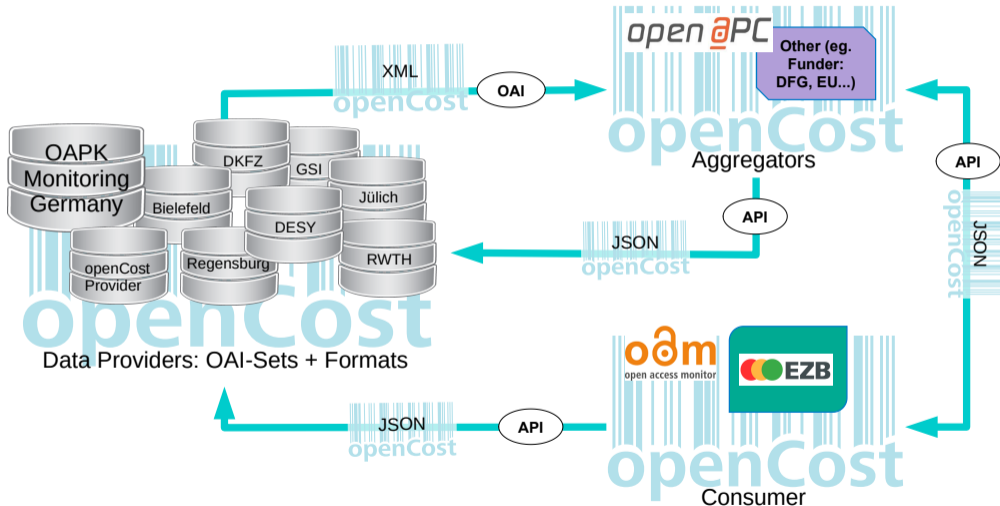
XML
openCost
OAI
open APC
Other (eg. Funder: DFG, EU...)
openCost
Aggregators
API
JSON
openCost
OAPK Monitoring Germany
DKFZ
GSI
Bielefeld
Jülich
DESY
openCost Provider
Regensburg
RWTH
API
JSON
openCost
openCost
Data Providers: OAI-Sets + Formats
oam
open access monitor
EZB
JSON
openCost
API
openCost
Consumer